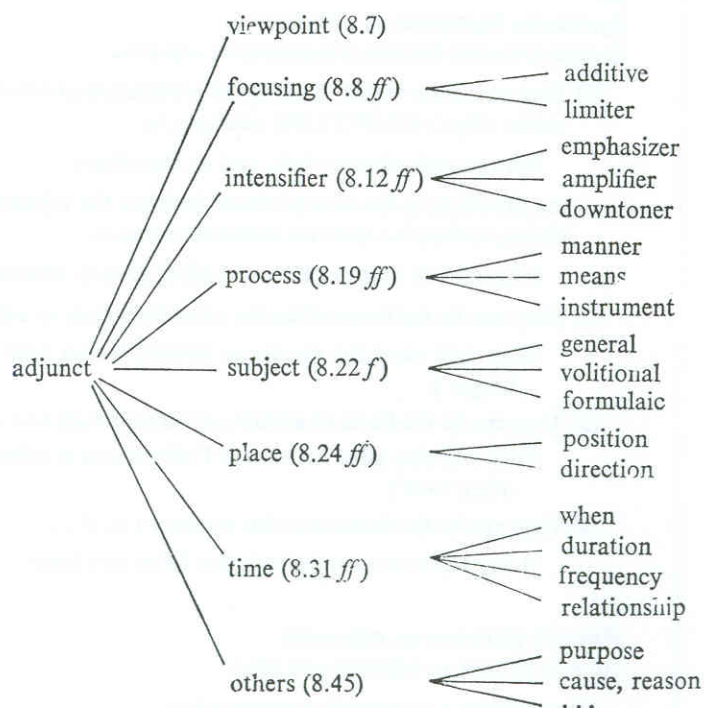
adjunct

viewpoint (8.7)

focusing (8.8 *ff*)
additive
limiter

intensifier (8.12 *ff*)
emphasizer
amplifier
downtoner

process (8.19 *ff*)
manner
means
instrument

subject (8.22 *f*)
general
volitional
formulaic

place (8.24 *ff*)
position
direction

time (8.31 *ff*)
when
duration
frequency
relationship

others (8.45)
purpose
cause, reason
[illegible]